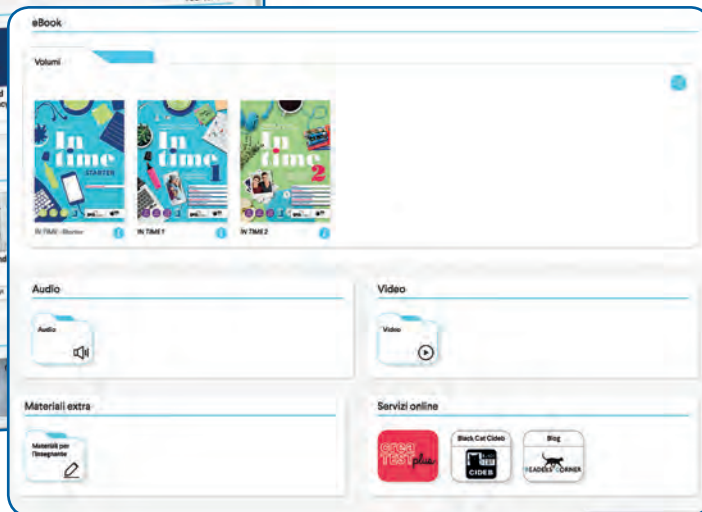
eBook

Volumi

In time STARTER

In time 1

In time 2

IN TIME - Starter

IN TIME 1

IN TIME 2

Audio

Audio

Video

Video

Materiali extra

Materiali per l'insegnante

Servizi online

crea TEST plus

Black Cat Cideb

CIDEB

Blog

READERS' CORNER